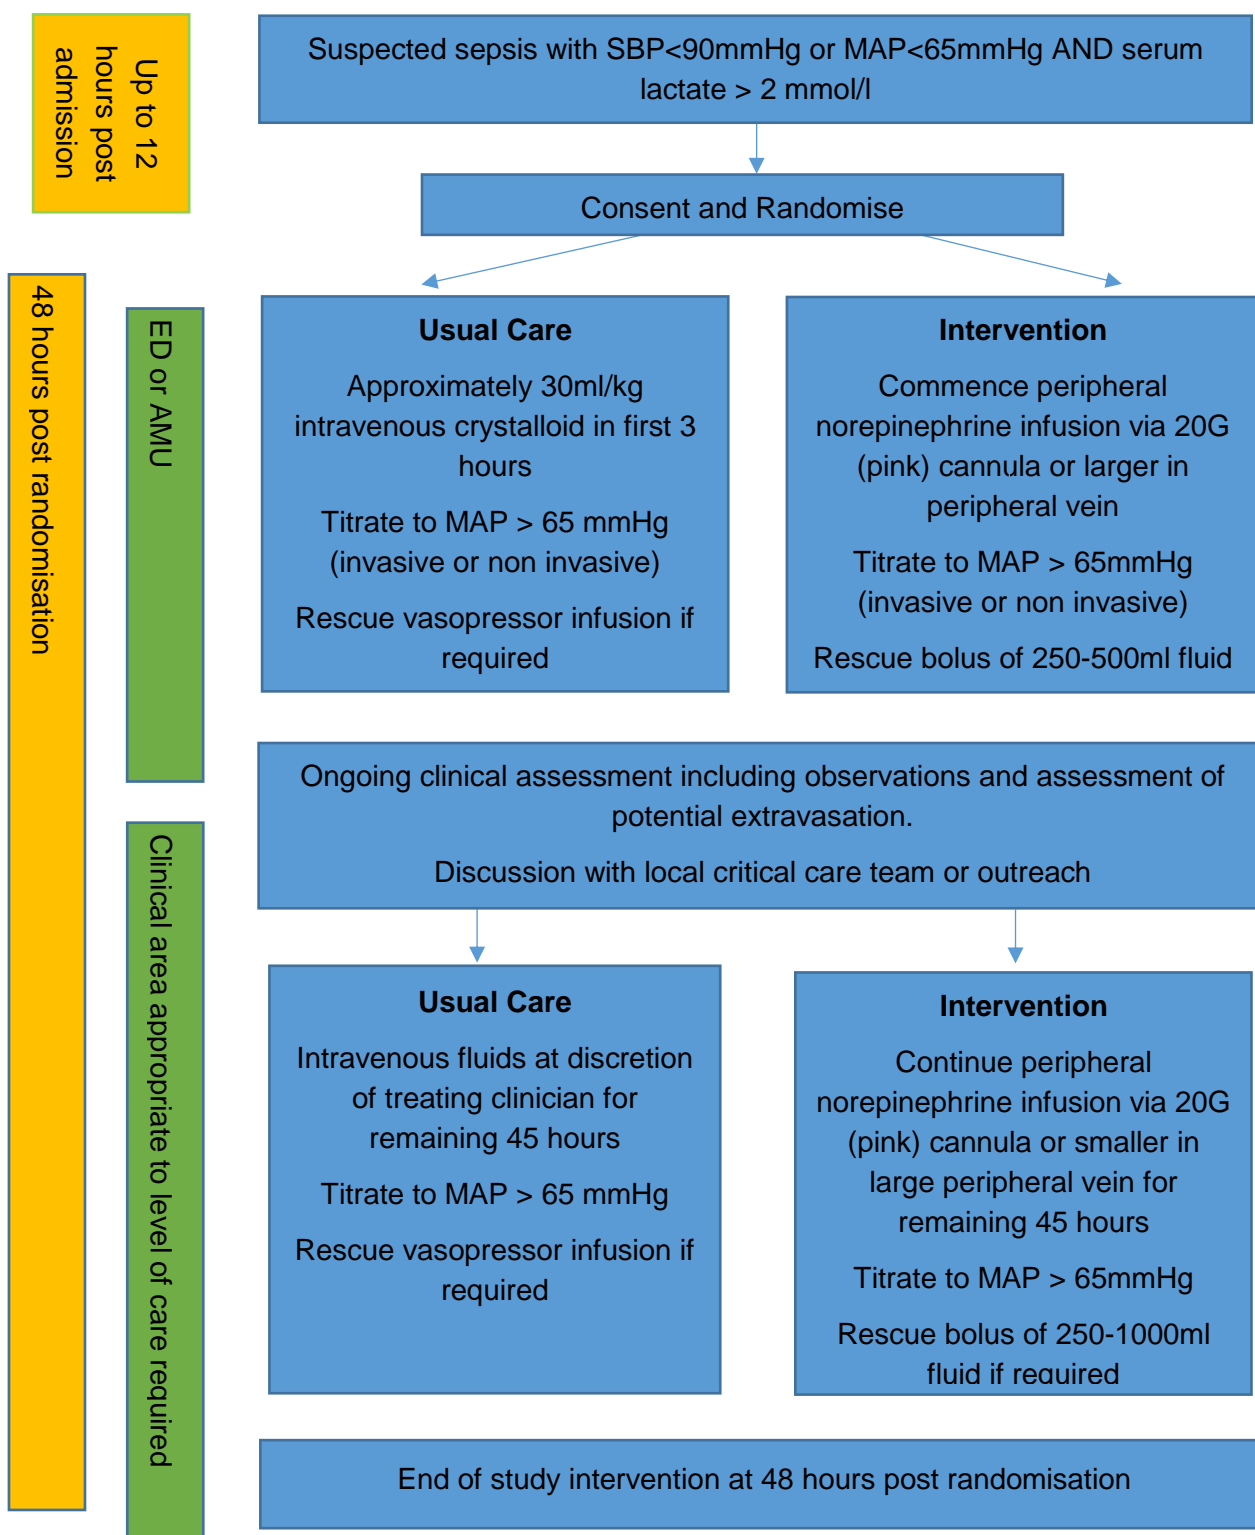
Up to 12 hours post admission

Suspected sepsis with SBP<90mmHg or MAP<65mmHg AND serum lactate > 2 mmol/l

Consent and Randomise

48 hours post randomisation

ED or AMU

**Usual Care**

Approximately 30ml/kg intravenous crystalloid in first 3 hours

Titrate to MAP > 65 mmHg (invasive or non invasive)

Rescue vasopressor infusion if required

**Intervention**

Commence peripheral norepinephrine infusion via 20G (pink) cannula or larger in peripheral vein

Titrate to MAP > 65mmHg (invasive or non invasive)

Rescue bolus of 250-500ml fluid

Ongoing clinical assessment including observations and assessment of potential extravasation.

Discussion with local critical care team or outreach

Clinical area appropriate to level of care required

**Usual Care**

Intravenous fluids at discretion of treating clinician for remaining 45 hours

Titrate to MAP > 65 mmHg

Rescue vasopressor infusion if required

**Intervention**

Continue peripheral norepinephrine infusion via 20G (pink) cannula or smaller in large peripheral vein for remaining 45 hours

Titrate to MAP > 65mmHg

Rescue bolus of 250-1000ml fluid if required

End of study intervention at 48 hours post randomisation